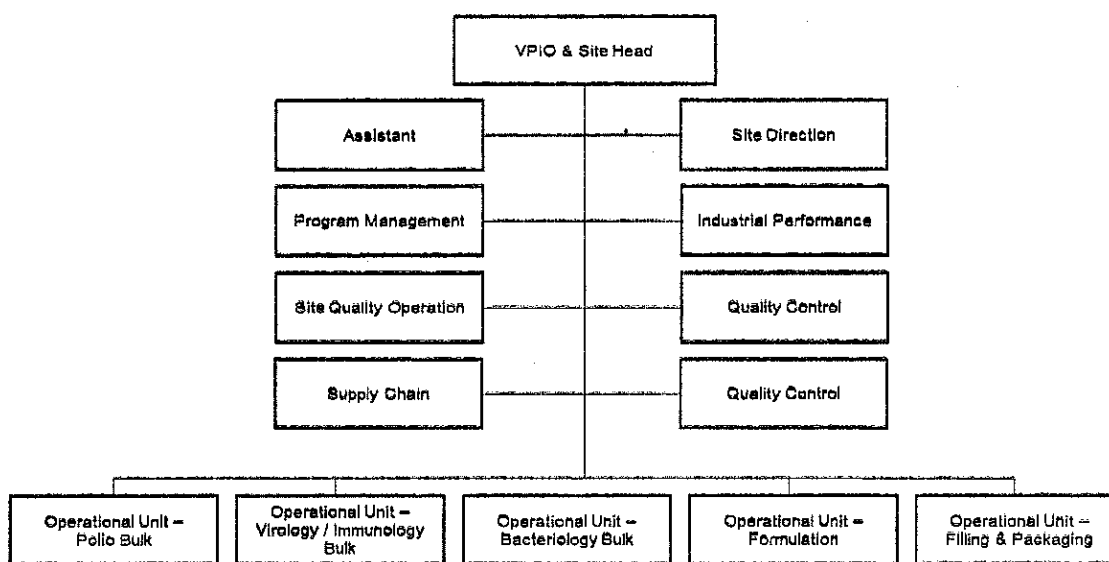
VPIO & Site Head

Assistant

Site Direction

Program Management

Industrial Performance

Site Quality Operation

Quality Control

Supply Chain

Quality Control

Operational Unit – Polio Bulk

Operational Unit – Virology / Immunology Bulk

Operational Unit – Bacteriology Bulk

Operational Unit – Formulation

Operational Unit – Filling & Packaging